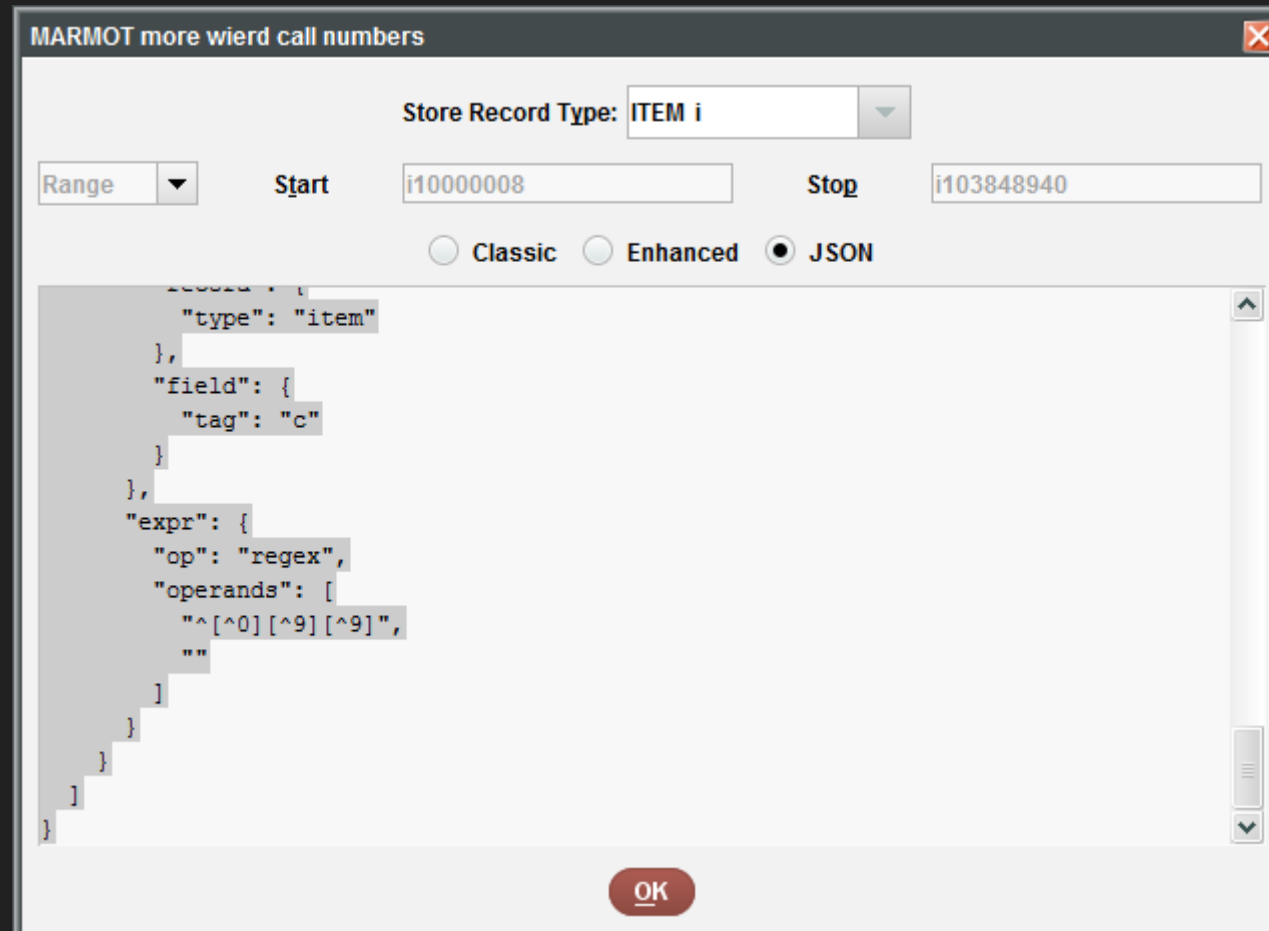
MARMOT more wierd call numbers

Store Record Type: ITEM i

Range Start i10000008 Stop i103848940

Classic Enhanced JSON

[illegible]
"type": "item"
},
"field": {
"tag": "c"
}
},
"expr": {
"op": "regex",
"operands": [
"^[^0][^9][^9]",
""
]
}
}
]
}

OK